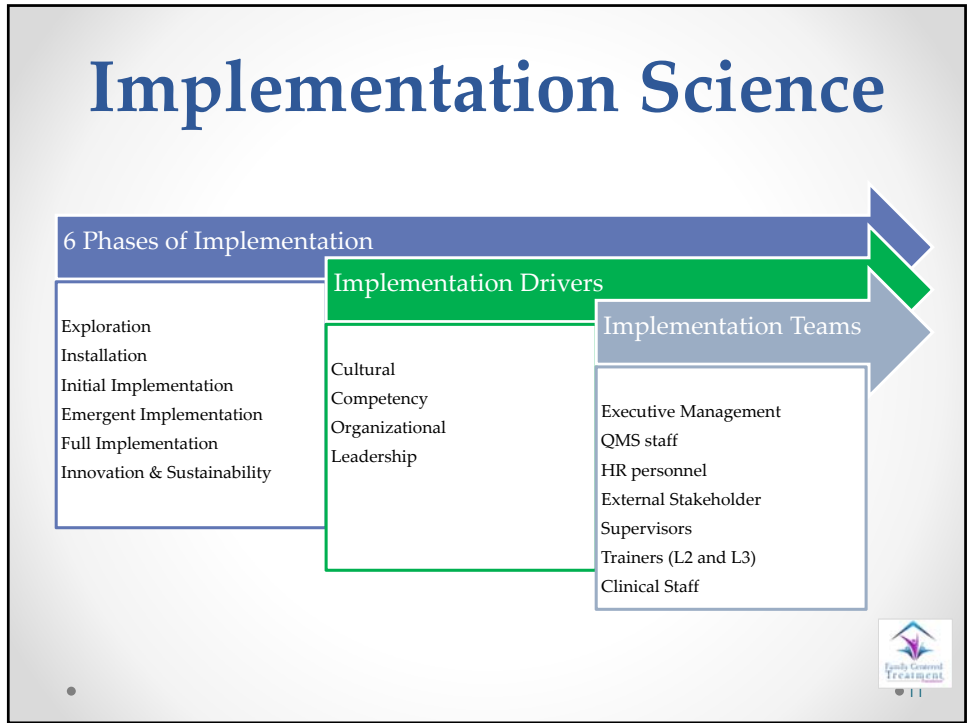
Implementation Science

6 Phases of Implementation

Exploration
Installation
Initial Implementation
Emergent Implementation
Full Implementation
Innovation & Sustainability

Implementation Drivers

Cultural
Competency
Organizational
Leadership

Implementation Teams

Executive Management
QMS staff
HR personnel
External Stakeholder
Supervisors
Trainers (L2 and L3)
Clinical Staff

Family Centered Treatment

11